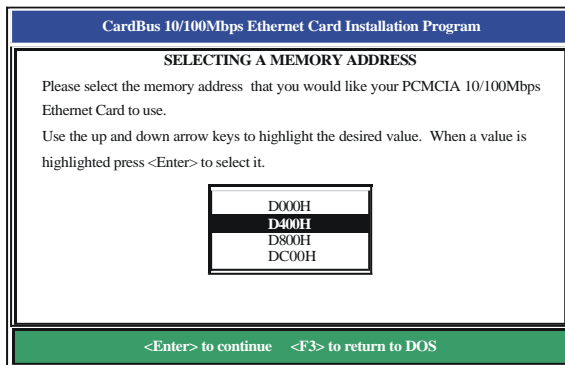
CardBus 10/100Mbps Ethernet Card Installation Program

SELECTING A MEMORY ADDRESS

Please select the memory address that you would like your PCMCIA 10/100Mbps Ethernet Card to use.

Use the up and down arrow keys to highlight the desired value. When a value is highlighted press <Enter> to select it.

D000H
D400H
D800H
DC00H

<Enter> to continue <F3> to return to DOS